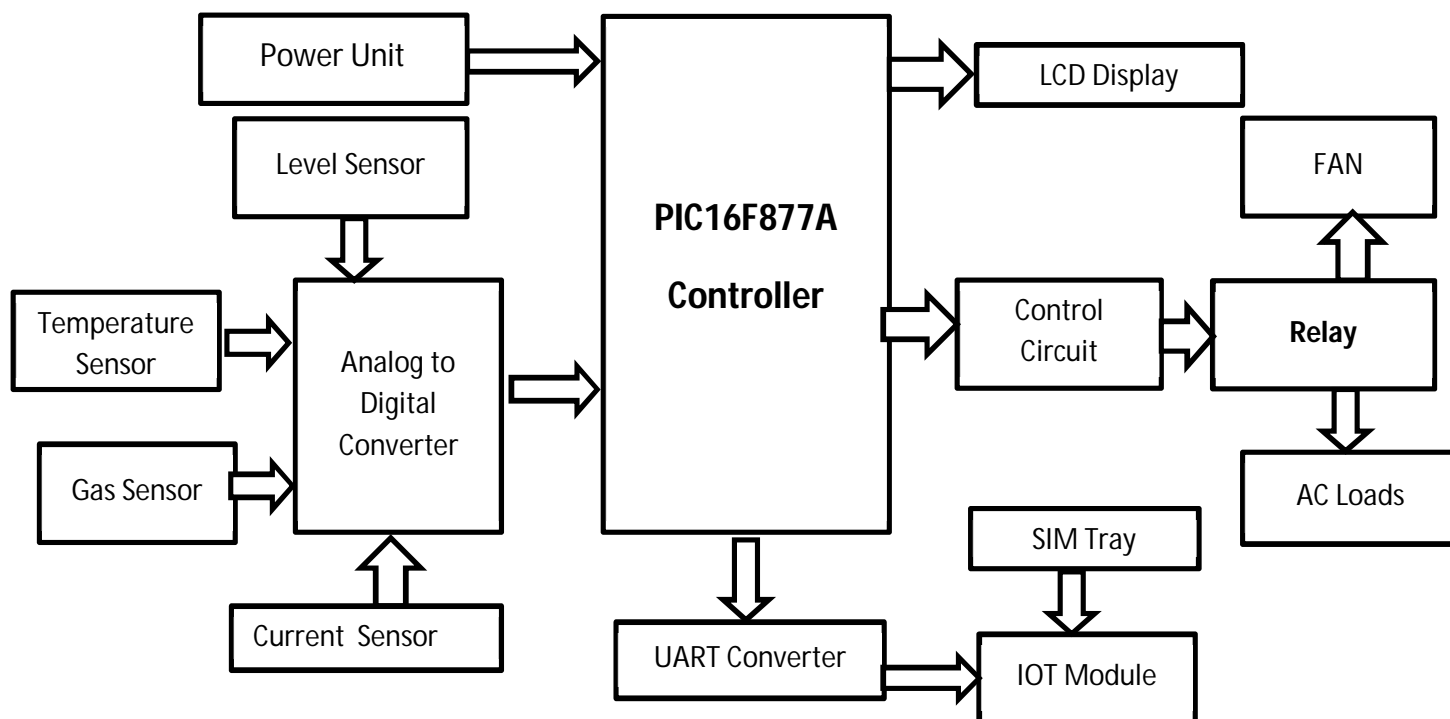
Power Unit

LCD Display

Level Sensor

FAN

PIC16F877A

Controller

Temperature Sensor

Analog to Digital Converter

Control Circuit

Relay

Gas Sensor

AC Loads

SIM Tray

Current Sensor

UART Converter

IOT Module